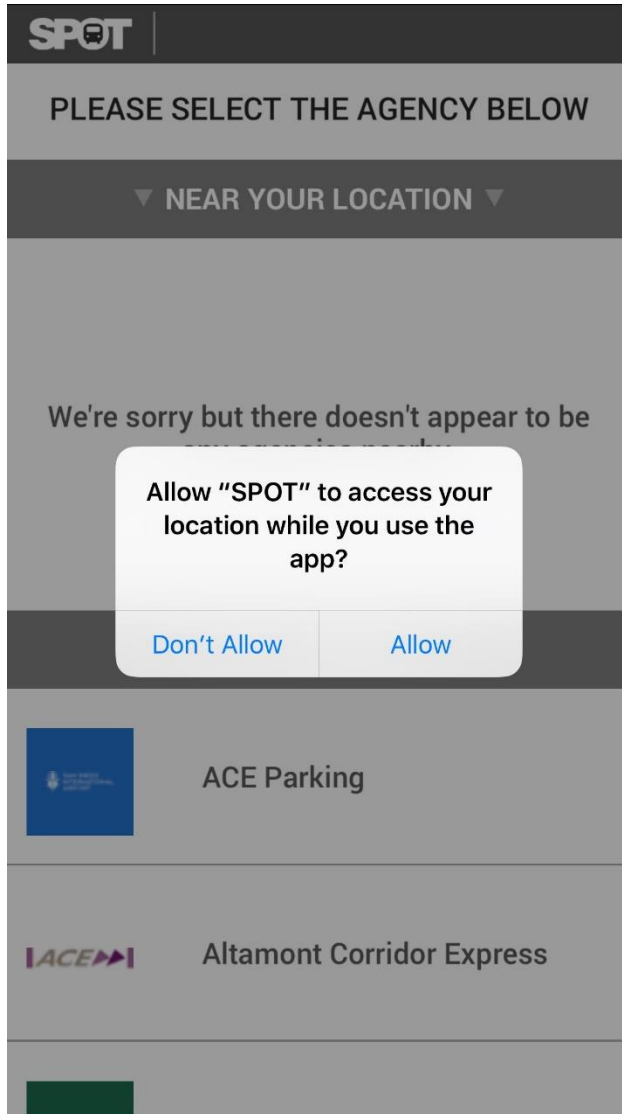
SPOT

PLEASE SELECT THE AGENCY BELOW

▼ NEAR YOUR LOCATION ▼

We're sorry but there doesn't appear to be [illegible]

Allow "SPOT" to access your location while you use the app?

Don't Allow

Allow

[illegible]

ACE Parking

ACE

Altamont Corridor Express